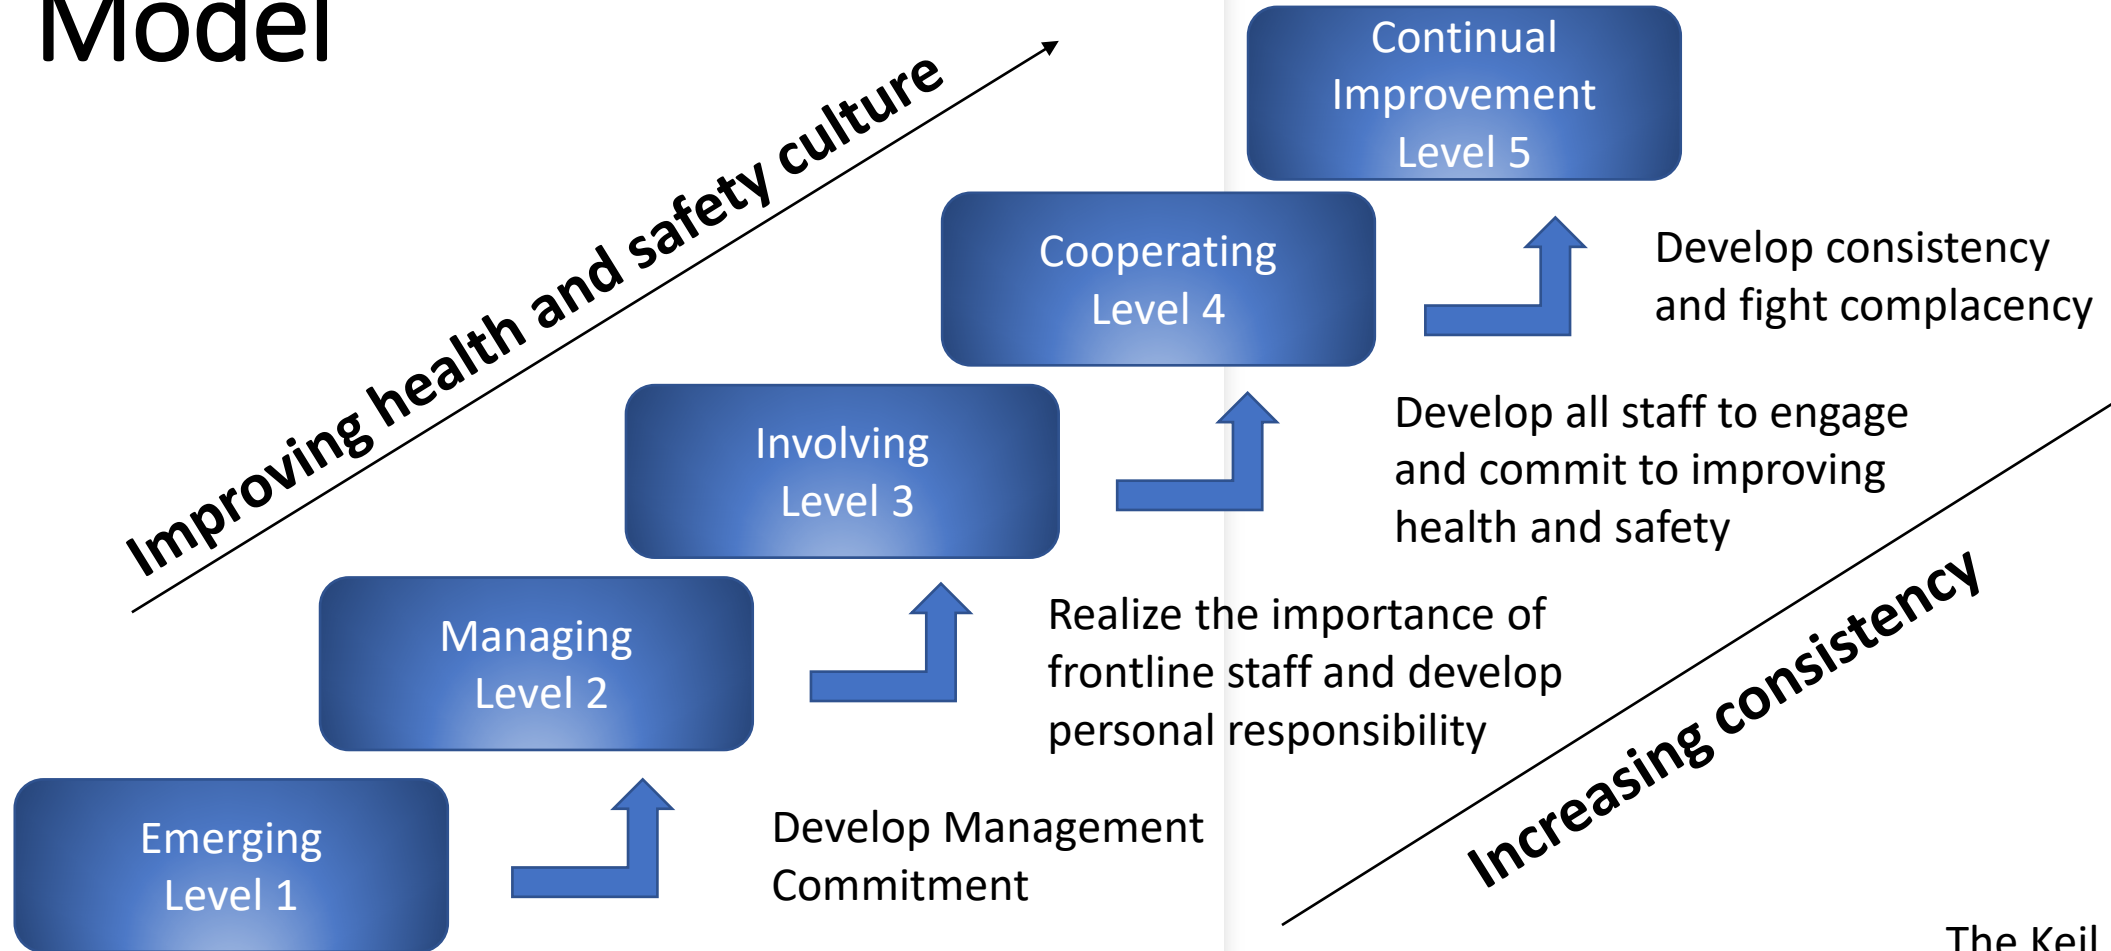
Model

Improving health and safety culture

Continual Improvement Level 5

Cooperating Level 4

Develop consistency and fight complacency

Involving Level 3

Develop all staff to engage and commit to improving health and safety

Managing Level 2

Realize the importance of frontline staff and develop personal responsibility

Emerging Level 1

Develop Management Commitment

Increasing consistency

The Keil